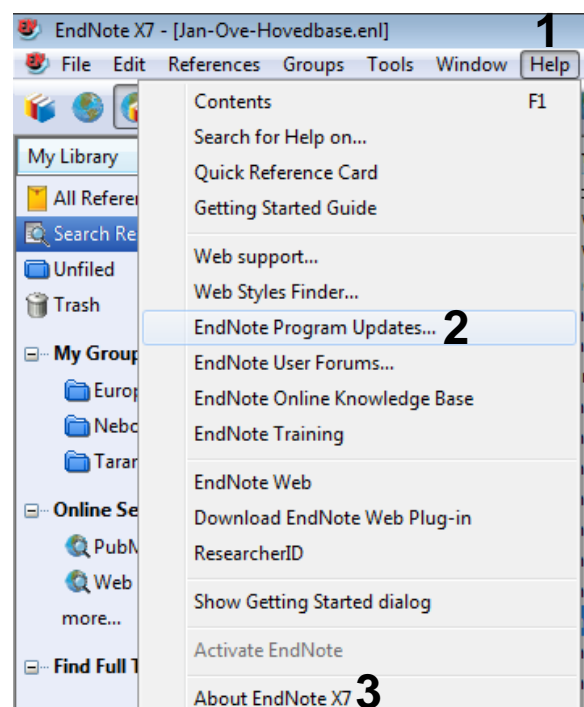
EndNote X7 - [Jan-Ove-Hovedbase.enl] 1

File Edit References Groups Tools Window Help

My Library

All Referen

Search Re

Unfiled

Trash

My Group

Europ

Nebo

Taran

Online Se

PubM

Web

more...

Find Full T

Contents F1

Search for Help on...

Quick Reference Card

Getting Started Guide

Web support...

Web Styles Finder...

EndNote Program Updates... 2

EndNote User Forums...

EndNote Online Knowledge Base

EndNote Training

EndNote Web

Download EndNote Web Plug-in

ResearcherID

Show Getting Started dialog

Activate EndNote

About EndNote X7 3